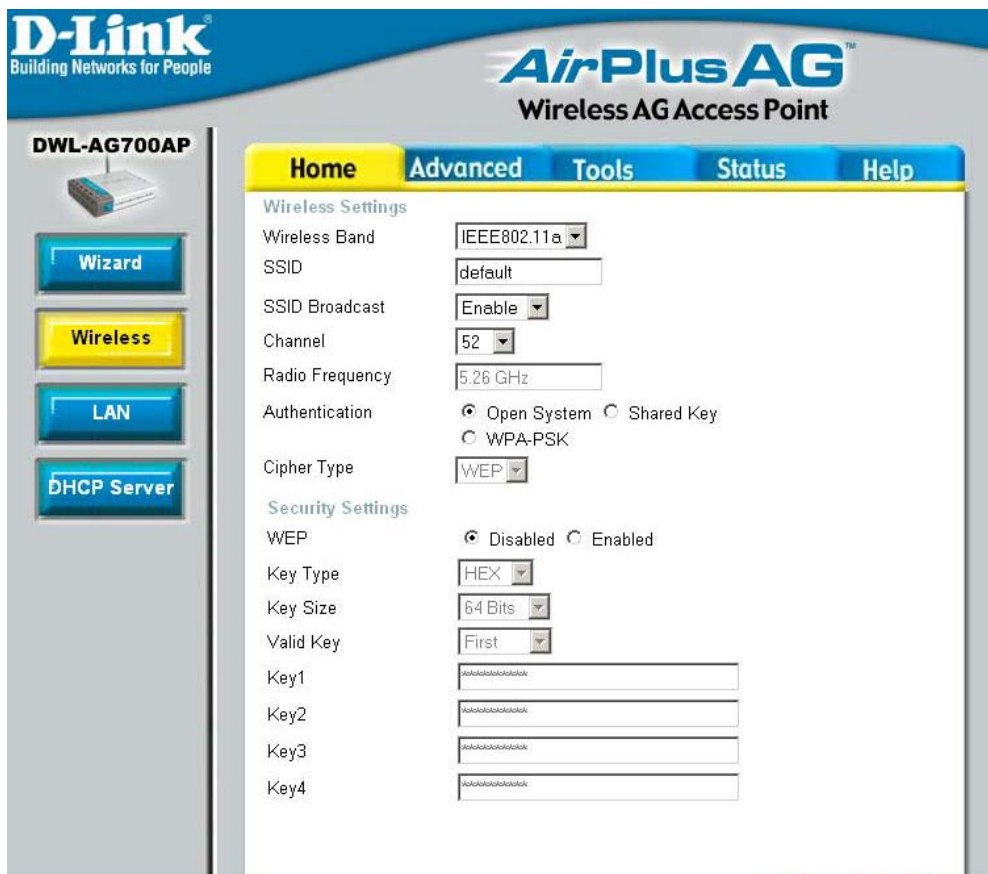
D-Link®
Building Networks for People

AirPlus AG™
Wireless AG Access Point

DWL-AG700AP

Home Advanced Tools Status Help

Wizard
Wireless
LAN
DHCP Server

Wireless Settings
Wireless Band IEEE802.11a
SSID default
SSID Broadcast Enable
Channel 52
Radio Frequency 5.26 GHz
Authentication Open System Shared Key WPA-PSK
Cipher Type WEP

Security Settings
WEP Disabled Enabled
Key Type HEX
Key Size 64 Bits
Valid Key First
Key1 **********
Key2 **********
Key3 **********
Key4 **********